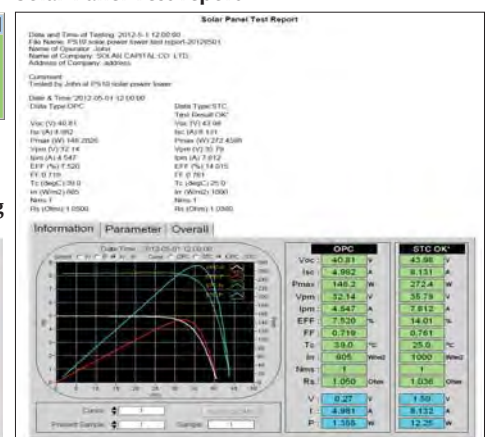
Solar Panel Test Report

Date and Time of Testing: 2012-5-1 12:00:00
File Name: PS10 solar power tower test report-20120501
Name of Operator: John
Name of Company: SOLAR CAPITAL CO. LTD.
Address of Company: address

Comment
Tested by John of PS10 solar power tower

Date & Time: 2012-05-01 12:00:00
Data Type: OPC
Voc (V): 40.81
Isc (A): 4.962
Pmax (W): 146.2026
Vpm (V): 32.14
Ipm (A): 4.547
EFF (%): 7.520
FF: 0.719
Tc (degC): 39.0
Irr (W/m2): 605
Nms: 1
Rs (Ohm): 1.0500

Data Type: STC
Test Result: OK*
Voc (V): 43.98
Isc (A): 8.131
Pmax (W): 272.4336
Vpm (V): 35.79
Ipm (A): 7.612
EFF (%): 14.015
FF: 0.761
Tc (degC): 25.0
Irr (W/m2): 1000
Nms: 1
Rs (Ohm): 1.0360

Information | Parameter | Overall

Date Time: 2012-05-01 12:00:00

| | OPC | | STC OK* | |
|---|---|---|---|---|
| Voc : | 40.81 | V | 43.98 | V |
| Isc : | 4.962 | A | 8.131 | A |
| Pmax : | 146.2 | W | 272.4 | W |
| Vpm : | 32.14 | V | 35.79 | V |
| Ipm : | 4.547 | A | 7.612 | A |
| EFF : | 7.520 | % | 14.01 | % |
| FF : | 0.719 | | 0.761 | |
| Tc : | 39.0 | °C | 25.0 | °C |
| Irr : | 605 | W/m2 | 1000 | W/m2 |
| Nms : | 1 | | 1 | |
| Rs : | 1.050 | Ohm | 1.036 | Ohm |
| V : | 0.27 | V | 1.50 | V |
| I : | 4.961 | A | 8.132 | A |
| P : | 1.355 | W | 12.25 | W |

Cursor: 1
Present Sample: 1
Sample: 1